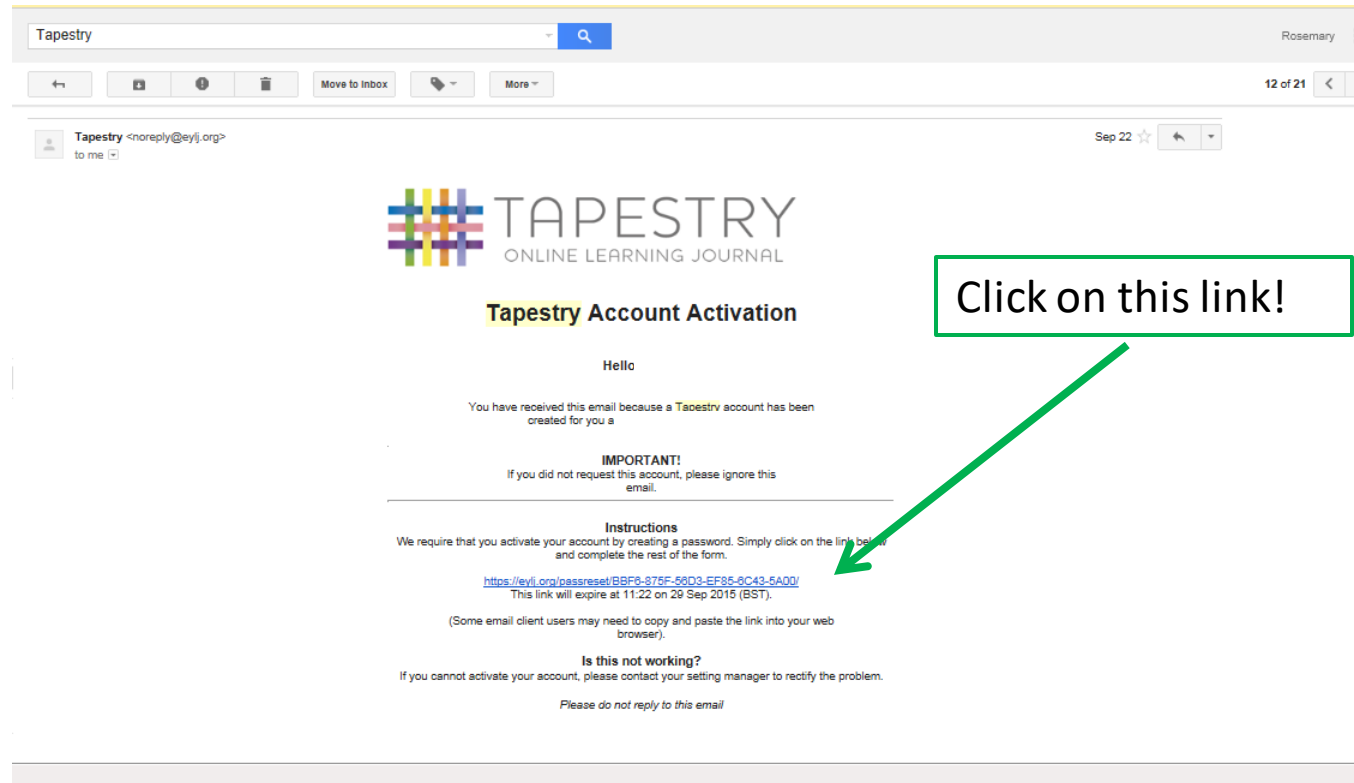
Tapestry

Rosemary

Move to Inbox

More

12 of 21

Tapestry <noreply@eylj.org>
to me

Sep 22

TAPESTRY
ONLINE LEARNING JOURNAL

Click on this link!

Tapestry Account Activation

Hello

You have received this email because a Tapestry account has been created for you a

IMPORTANT!
If you did not request this account, please ignore this email.

Instructions
We require that you activate your account by creating a password. Simply click on the link below and complete the rest of the form.

https://eylj.org/passreset/BBF6-875F-56D3-EF85-6C43-5A00/
This link will expire at 11:22 on 29 Sep 2015 (BST).

(Some email client users may need to copy and paste the link into your web browser).

Is this not working?
If you cannot activate your account, please contact your setting manager to rectify the problem.

Please do not reply to this email